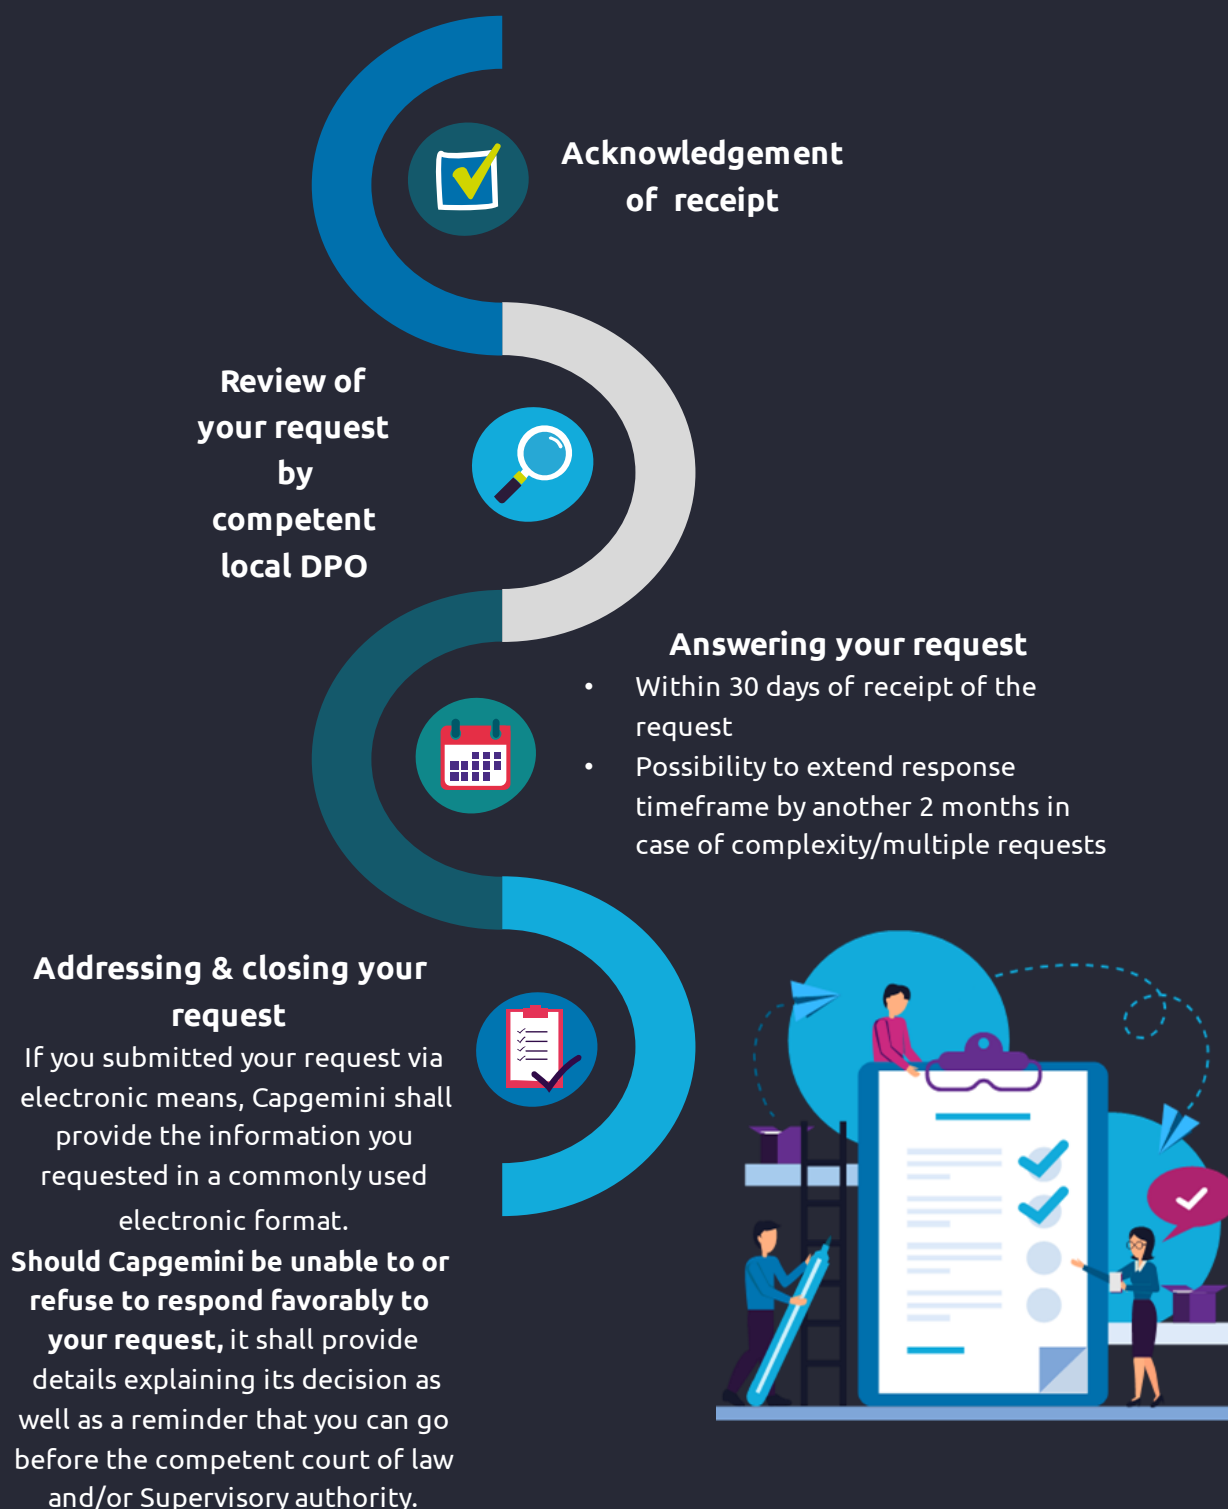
Acknowledgement of receipt

Review of your request by competent local DPO

Answering your request

- Within 30 days of receipt of the request
- Possibility to extend response timeframe by another 2 months in case of complexity/multiple requests

Addressing & closing your request

If you submitted your request via electronic means, Capgemini shall provide the information you requested in a commonly used electronic format.

**Should Capgemini be unable to or refuse to respond favorably to your request,** it shall provide details explaining its decision as well as a reminder that you can go before the competent court of law and/or Supervisory authority.